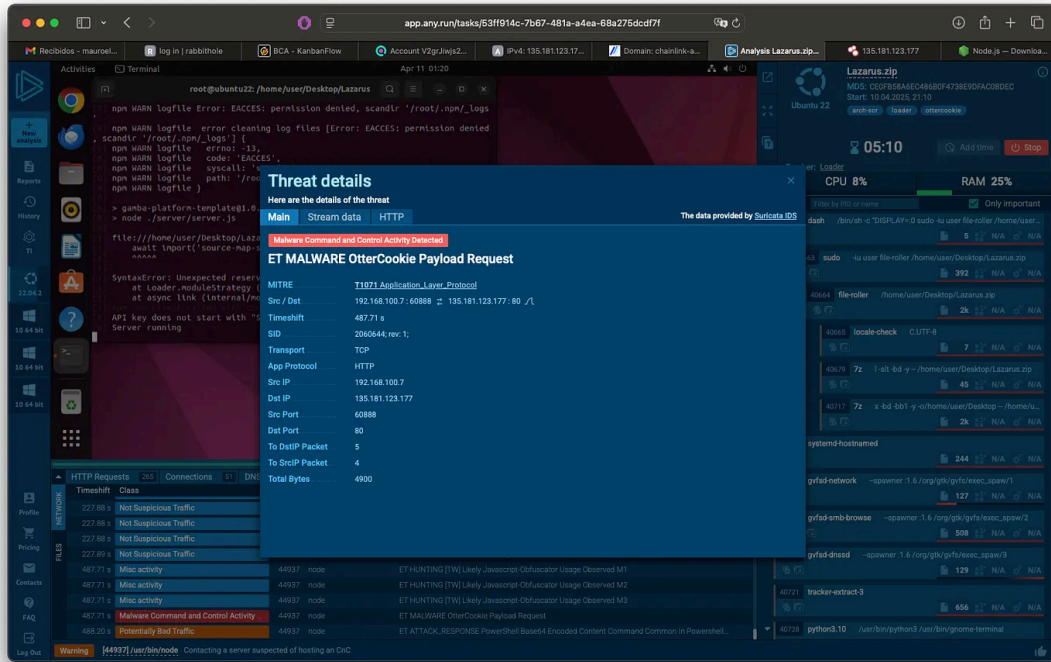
app.any.run/tasks/53ff914c-7b67-481a-a4ea-68a275dcdf7f

Recibidos - mauroel... | log in | rabbithole | BCA - KanbanFlow | Account V2grJiwjs2... | IPv4: 135.181.123.17... | Domain: chainlink-a... | Analysis Lazarus.zip... | 135.181.123.177 | Node.js — Downloa...

Activities | Terminal | Apr 11 01:20

root@ubuntu22: /home/user/Desktop/Lazarus

npm WARN logfile Error: EACCES: permission denied, scandir '/root/.npm/_logs

npm WARN logfile error cleaning log files [Error: EACCES: permission denied, scandir '/root/.npm/_logs'] {
npm WARN logfile errno: -13,
npm WARN logfile code: 'EACCES',
npm WARN logfile syscall: 's
npm WARN logfile path: '/ro
npm WARN logfile }

> gamba-platform-template@1.0.
> node ./server/server.js

file:///home/user/Desktop/Laza
await import('source-map-s
^^^^^

SyntaxError: Unexpected reserv
at Loader.moduleStrategy (
at async link (internal/mo

API key does not start with "S
Server running

Lazarus.zip
MD5: CE0FB58A6EC486B0F4738E9DFAC08DEC
Start: 10.04.2025, 21:10
Ubuntu 22
arch-scr | loader | ottercookie

05:10 | Add time | Stop

Tracker: Loader
CPU 8% | RAM 25%
Filter by PID or name | Only important

dash /bin/sh -c "DISPLAY=:0 sudo -iu user file-roller /home/user... 5 N/A N/A
sudo -iu user file-roller /home/user/Desktop/Lazarus.zip 392 N/A N/A
40664 file-roller /home/user/Desktop/Lazarus.zip 2k N/A N/A
40665 locale-check C.UTF-8 7 N/A N/A
40679 7z l -slt -bd -y -- /home/user/Desktop/Lazarus.zip 45 N/A N/A
40717 7z x -bd -bb1 -y -o/home/user/Desktop -- /home/u... 2k N/A N/A
systemd-hostnamed 244 N/A N/A
gvfsd-network --spawner :1.6 /org/gtk/gvfs/exec_spaw/1 127 N/A N/A
gvfsd-smb-browse --spawner :1.6 /org/gtk/gvfs/exec_spaw/2 508 N/A N/A
gvfsd-dnssd --spawner :1.6 /org/gtk/gvfs/exec_spaw/3 129 N/A N/A
40721 tracker-extract-3 656 N/A N/A
40738 python3.10 /usr/bin/python3 /usr/bin/gnome-terminal

New analysis | Reports | History | TI | 22.04.2 | 10 64 bit | 10 64 bit | 10 64 bit | Profile | Pricing | Contacts | FAQ | Log Out

Threat details
Here are the details of the threat
Main | Stream data | HTTP
The data provided by Suricata IDS

Malware Command and Control Activity Detected
ET MALWARE OtterCookie Payload Request

| | |
|---|---|
| MITRE | T1071 Application_Layer_Protocol |
| Src / Dst | 192.168.100.7 : 60888 ⇄ 135.181.123.177 : 80 |
| Timeshift | 487.71 s |
| SID | 2060644; rev: 1; |
| Transport | TCP |
| App Protocol | HTTP |
| Src IP | 192.168.100.7 |
| Dst IP | 135.181.123.177 |
| Src Port | 60888 |
| Dst Port | 80 |
| To DstIP Packet | 5 |
| To SrcIP Packet | 4 |
| Total Bytes | 4900 |

HTTP Requests 265 | Connections 51 | DNS
NETWORK | FILES
Timeshift | Class

| | | | | |
|---|---|---|---|---|
| 227.88 s | Not Suspicious Traffic | | | |
| 227.88 s | Not Suspicious Traffic | | | |
| 227.88 s | Not Suspicious Traffic | | | |
| 227.89 s | Not Suspicious Traffic | | | |
| 487.71 s | Misc activity | 44937 | node | ET HUNTING [TW] Likely Javascript-Obfuscator Usage Observed M1 |
| 487.71 s | Misc activity | 44937 | node | ET HUNTING [TW] Likely Javascript-Obfuscator Usage Observed M2 |
| 487.71 s | Misc activity | 44937 | node | ET HUNTING [TW] Likely Javascript-Obfuscator Usage Observed M3 |
| 487.71 s | Malware Command and Control Activity ... | 44937 | node | ET MALWARE OtterCookie Payload Request |
| 488.20 s | Potentially Bad Traffic | 44937 | node | ET ATTACK_RESPONSE PowerShell Base64 Encoded Content Command Common In Powershell... |

Warning [44937] /usr/bin/node Contacting a server suspected of hosting an CnC